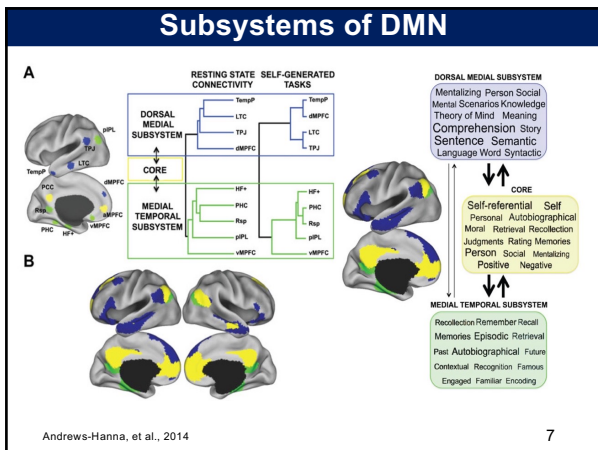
Subsystems of DMN

A

pIPL
TPJ
LTC
TempP
PCC
dMPFC
Rsp
aMPFC
PHC
HF+
vMPFC

RESTING STATE CONNECTIVITY
SELF-GENERATED TASKS

DORSAL MEDIAL SUBSYSTEM
TempP
LTC
TPJ
dMPFC
TempP
dMPFC
LTC
TPJ

CORE

MEDIAL TEMPORAL SUBSYSTEM
HF+
PHC
Rsp
pIPL
vMPFC
HF+
PHC
Rsp
pIPL
vMPFC

B

DORSAL MEDIAL SUBSYSTEM
Mentalizing Person Social Mental Scenarios Knowledge Theory of Mind Meaning Comprehension Story Sentence Semantic Language Word Syntactic

CORE
Self-referential Self Personal Autobiographical Moral Retrieval Recollection Judgments Rating Memories Person Social Mentalizing Positive Negative

MEDIAL TEMPORAL SUBSYSTEM
Recollection Remember Recall Memories Episodic Retrieval Past Autobiographical Future Contextual Recognition Famous Engaged Familiar Encoding

Andrews-Hanna, et al., 2014

7